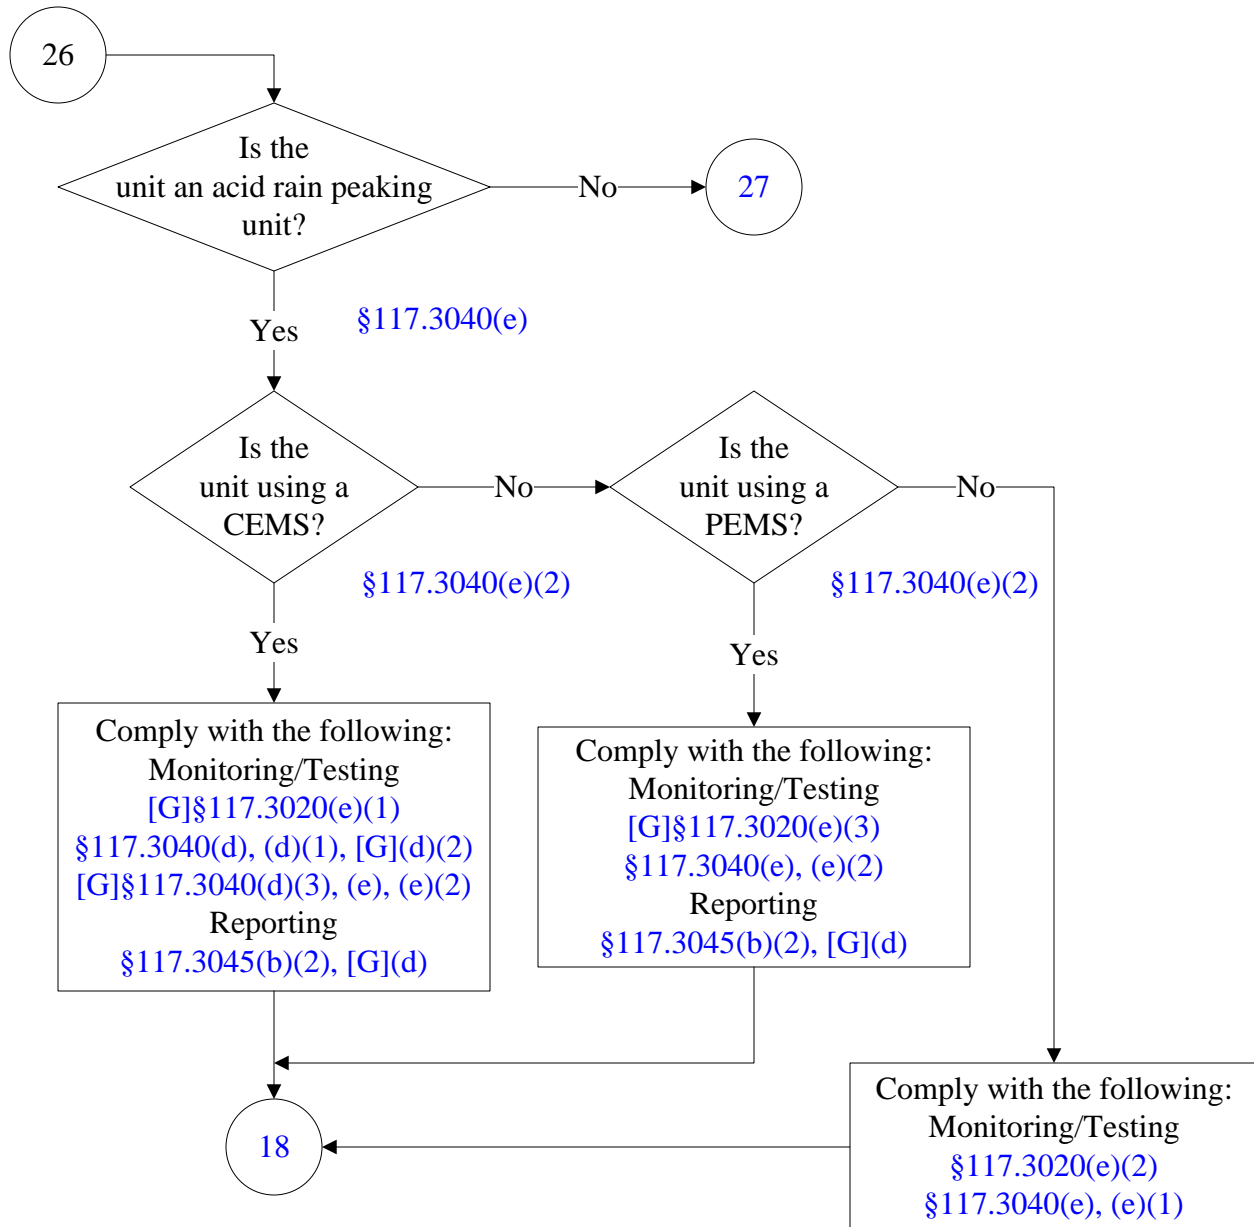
26

Is the unit an acid rain peaking unit?

No

27

Yes

§117.3040(e)

Is the unit using a CEMS?

No

Is the unit using a PEMS?

No

§117.3040(e)(2)

§117.3040(e)(2)

Yes

Yes

Comply with the following:
Monitoring/Testing
[G]§117.3020(e)(1)
§117.3040(d), (d)(1), [G](d)(2)
[G]§117.3040(d)(3), (e), (e)(2)
Reporting
§117.3045(b)(2), [G](d)

Comply with the following:
Monitoring/Testing
[G]§117.3020(e)(3)
§117.3040(e), (e)(2)
Reporting
§117.3045(b)(2), [G](d)

18

Comply with the following:
Monitoring/Testing
§117.3020(e)(2)
§117.3040(e), (e)(1)